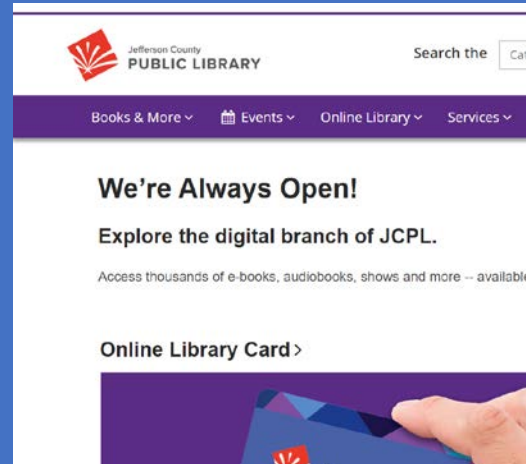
Jefferson County
PUBLIC LIBRARY

Search the Cat

Books & More
Events
Online Library
Services

We're Always Open!

Explore the digital branch of JCPL.

Access thousands of e-books, audiobooks, shows and more -- available

Online Library Card >